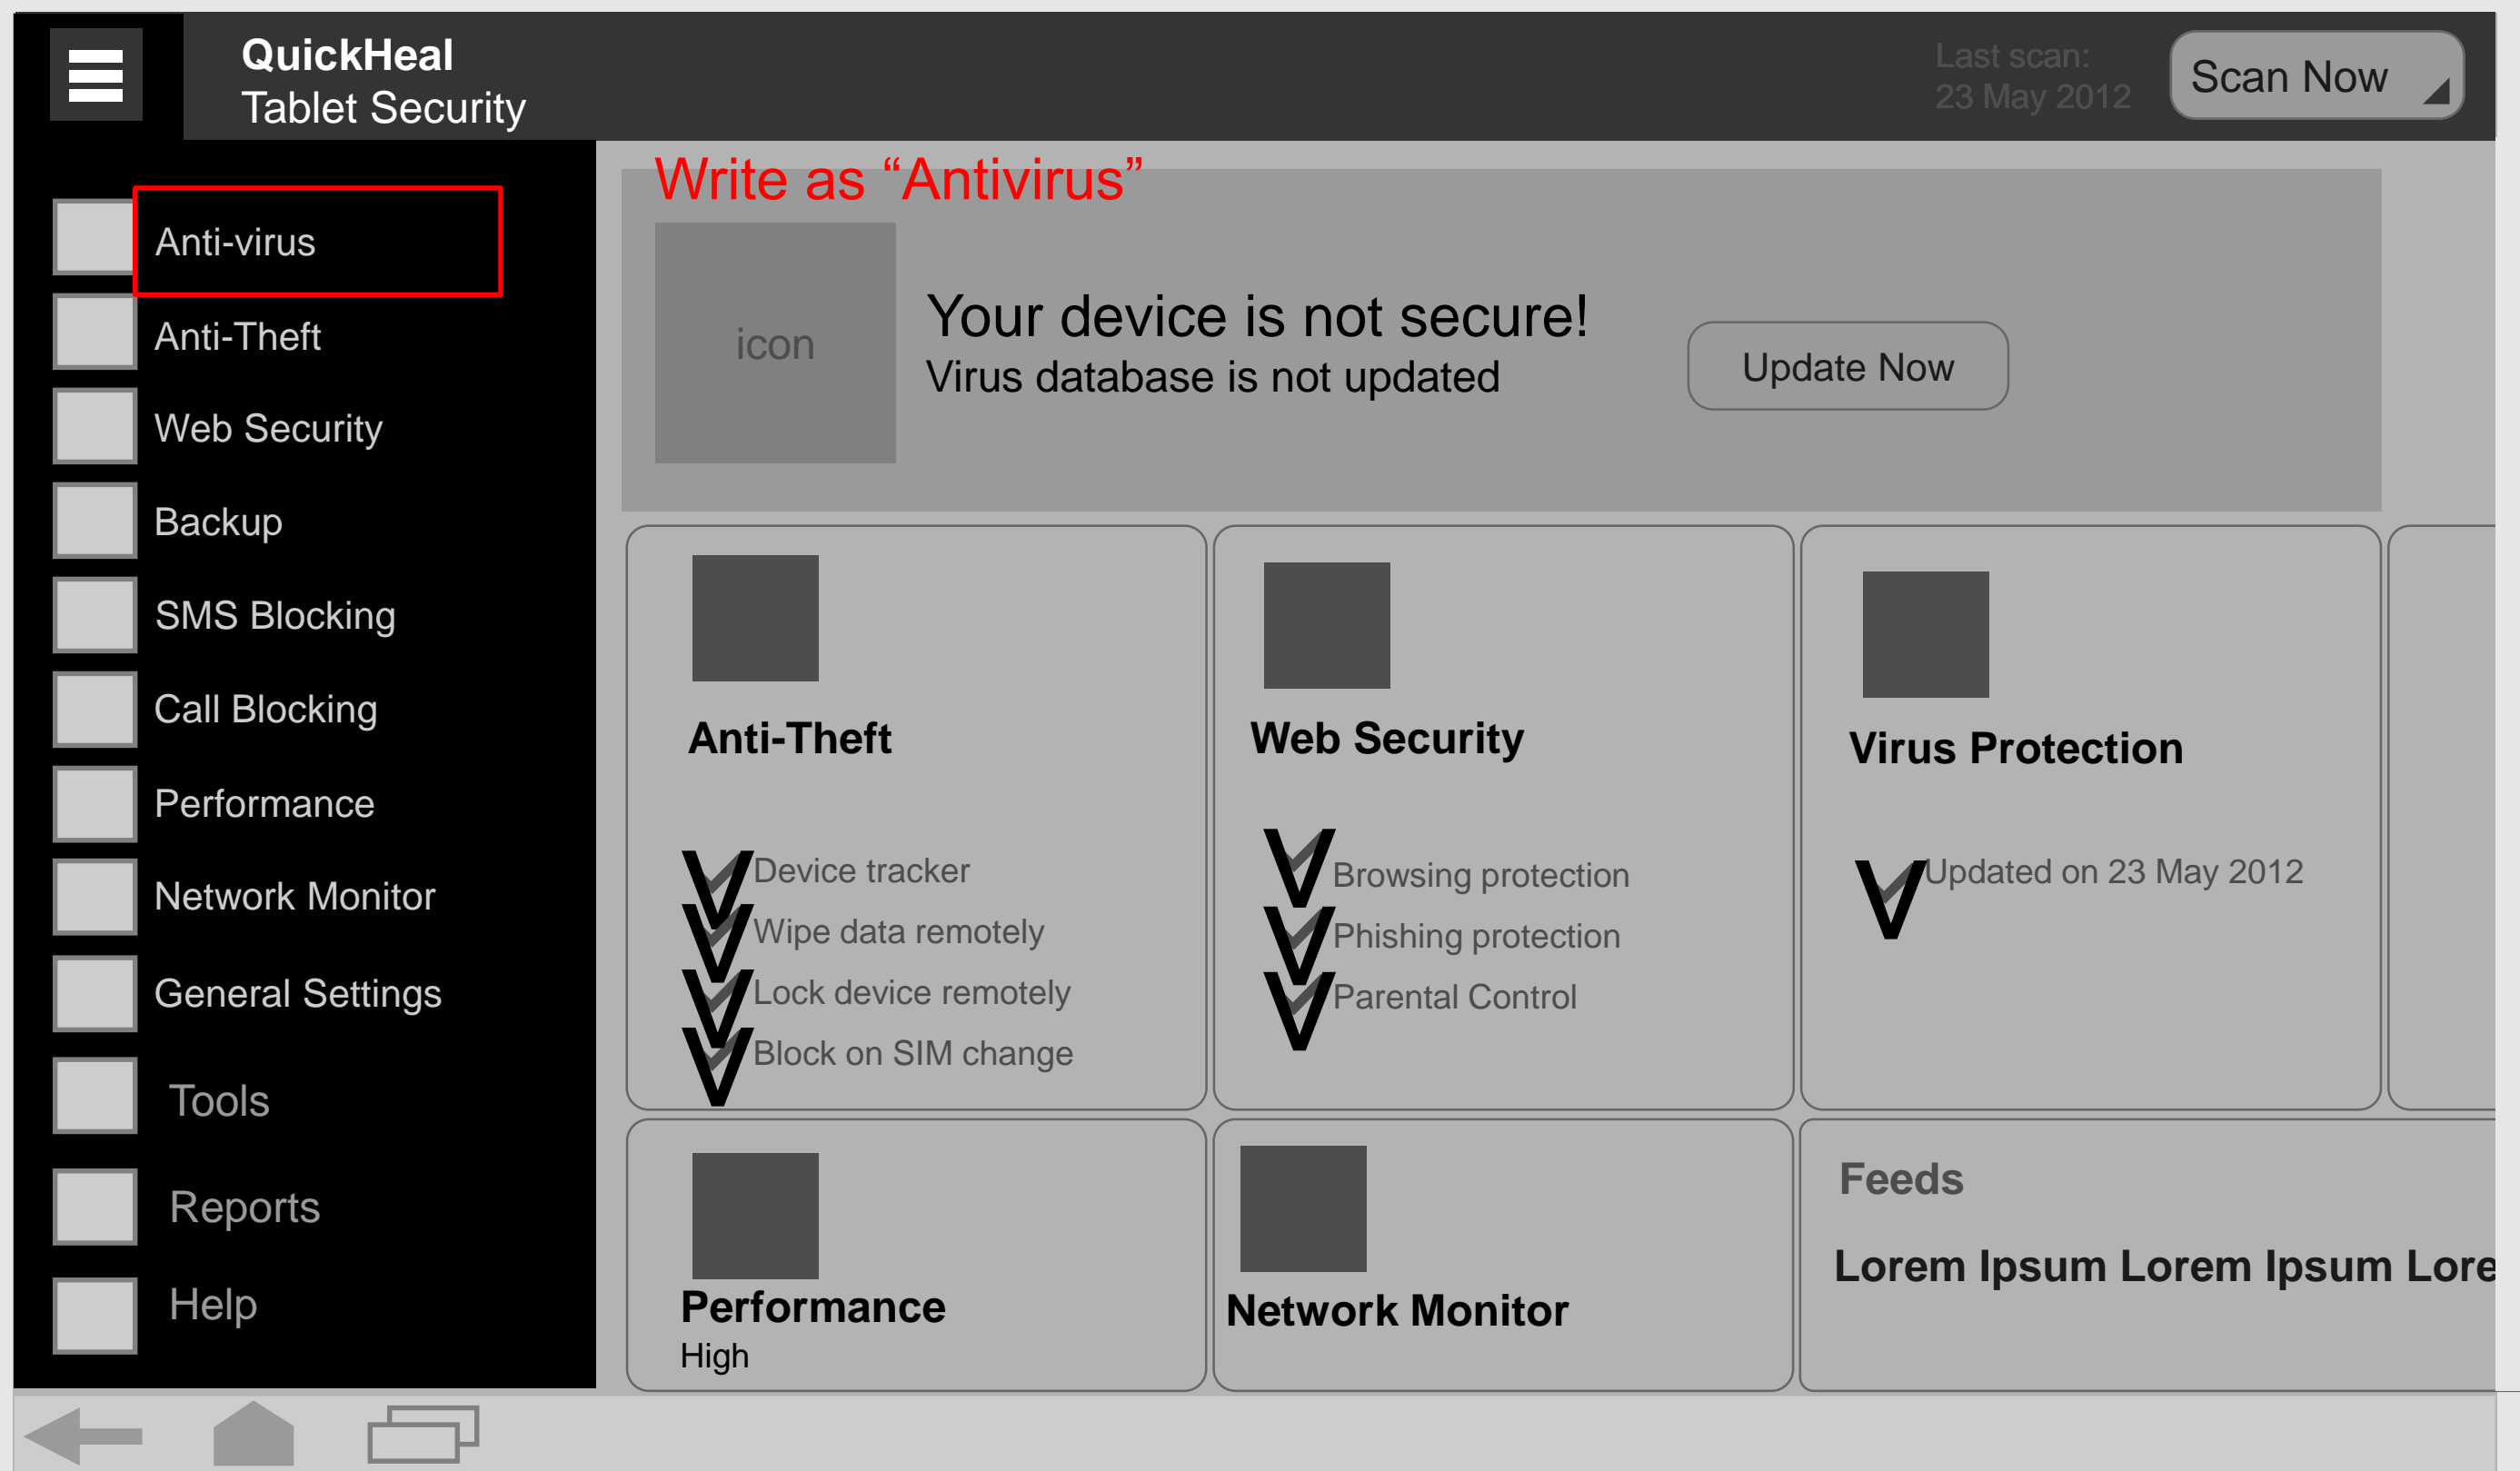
QuickHeal
Tablet Security

Last scan:
23 May 2012

Scan Now

Anti-virus
Anti-Theft
Web Security
Backup
SMS Blocking
Call Blocking
Performance
Network Monitor
General Settings
Tools
Reports
Help

Write as "Antivirus"

icon

Your device is not secure!
Virus database is not updated

Update Now

Anti-Theft
Device tracker
Wipe data remotely
Lock device remotely
Block on SIM change

Web Security
Browsing protection
Phishing protection
Parental Control

Virus Protection
Updated on 23 May 2012

Performance
High

Network Monitor

Feeds
Lorem Ipsum Lorem Ipsum Lore